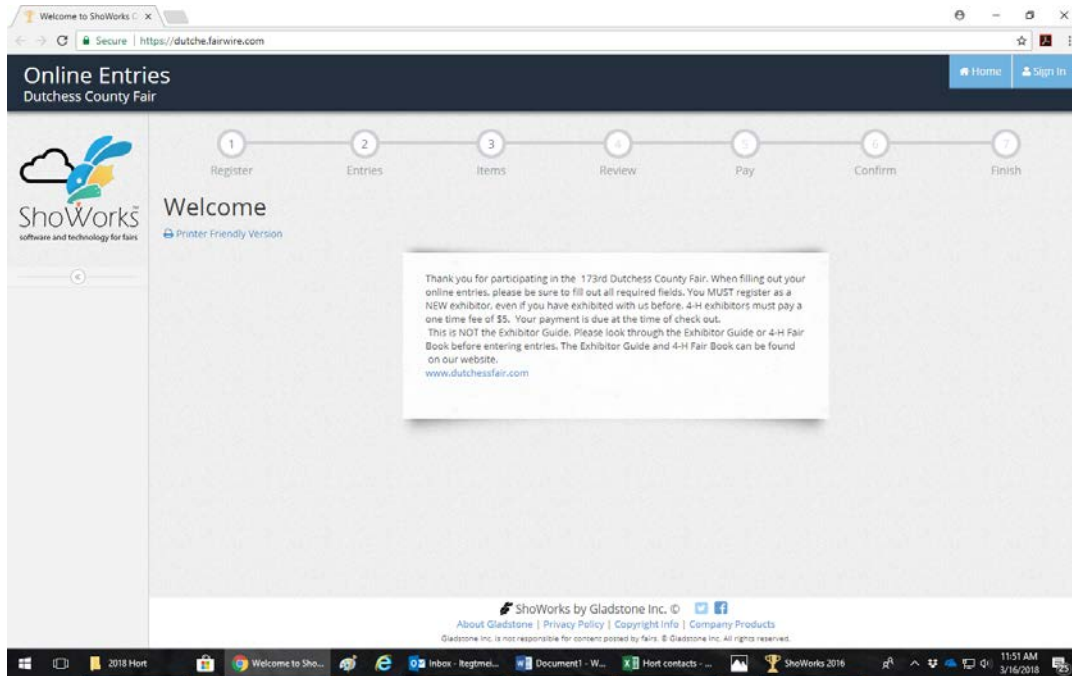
Welcome to ShoWorks C ×

Secure | https://dutche.fairwire.com

Online Entries
Dutchess County Fair

Home Sign In

ShoWorks
software and technology for fairs

1 Register 2 Entries 3 Items 4 Review 5 Pay 6 Confirm 7 Finish

Welcome

Printer Friendly Version

Thank you for participating in the 173rd Dutchess County Fair. When filling out your online entries, please be sure to fill out all required fields. You MUST register as a NEW exhibitor, even if you have exhibited with us before. 4-H exhibitors must pay a one time fee of $5. Your payment is due at the time of check out.
This is NOT the Exhibitor Guide. Please look through the Exhibitor Guide or 4-H Fair Book before entering entries. The Exhibitor Guide and 4-H Fair Book can be found on our website.
www.dutchessfair.com

ShoWorks by Gladstone Inc. ©
About Gladstone | Privacy Policy | Copyright Info | Company Products
Gladstone Inc. is not responsible for content posted by fairs. © Gladstone Inc. All rights reserved.

2018 Hort Welcome to Sho... Inbox - ltegtmei... Document1 - W... Hort contacts - ... ShoWorks 2016 11:51 AM 3/16/2018